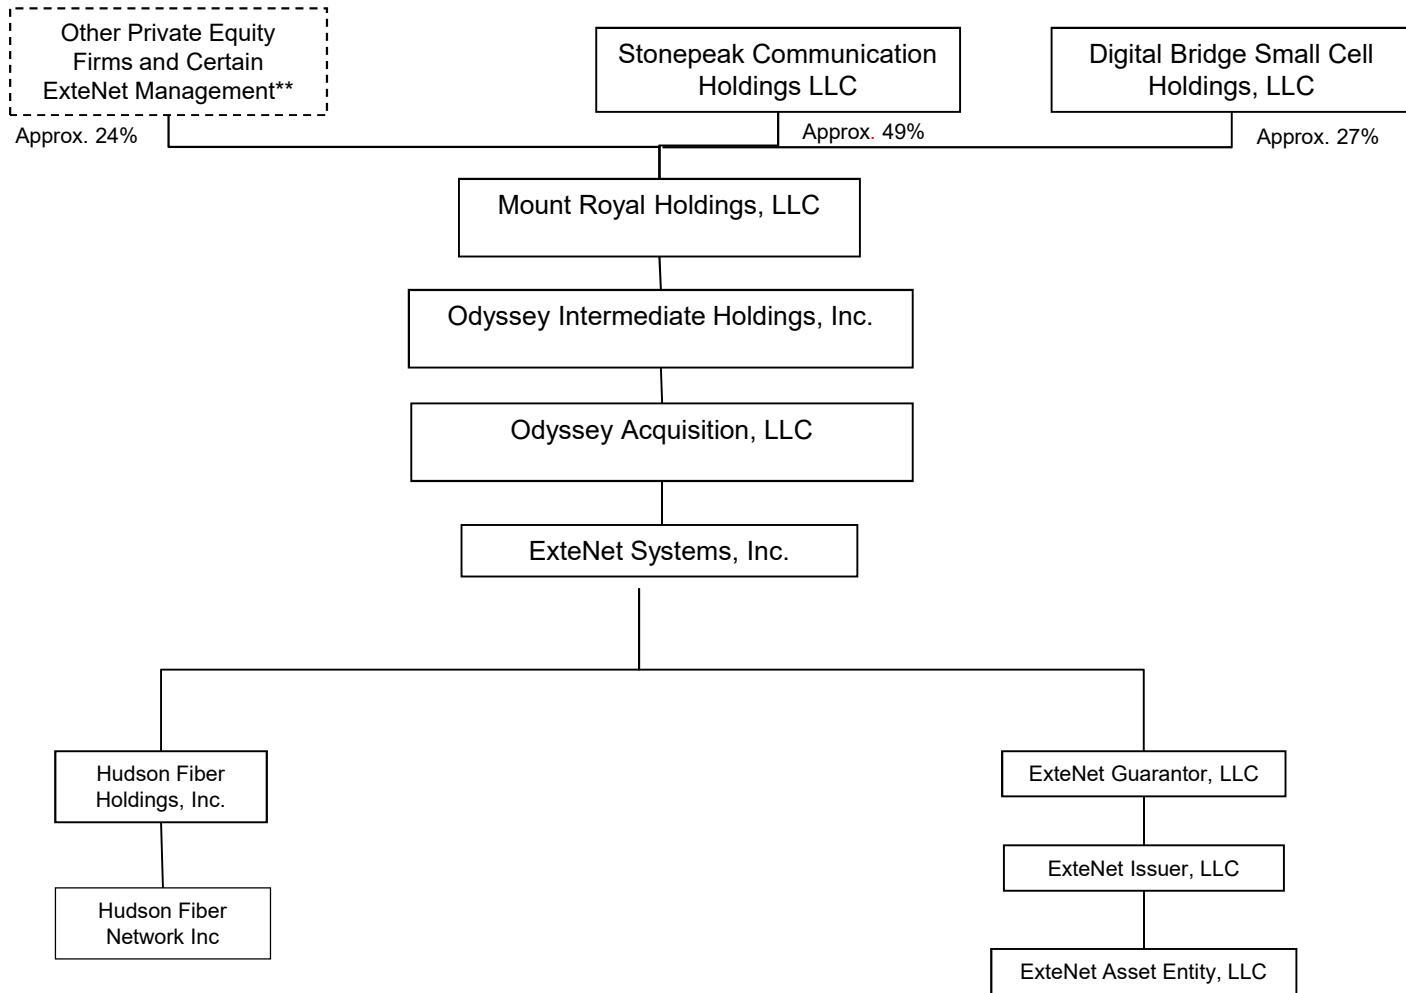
Other Private Equity Firms and Certain ExteNet Management**

Stonepeak Communication Holdings LLC

Digital Bridge Small Cell Holdings, LLC

Approx. 24%

Approx. 49%

Approx. 27%

Mount Royal Holdings, LLC

Odyssey Intermediate Holdings, Inc.

Odyssey Acquisition, LLC

ExteNet Systems, Inc.

Hudson Fiber Holdings, Inc.

Hudson Fiber Network Inc

ExteNet Guarantor, LLC

ExteNet Issuer, LLC

ExteNet Asset Entity, LLC